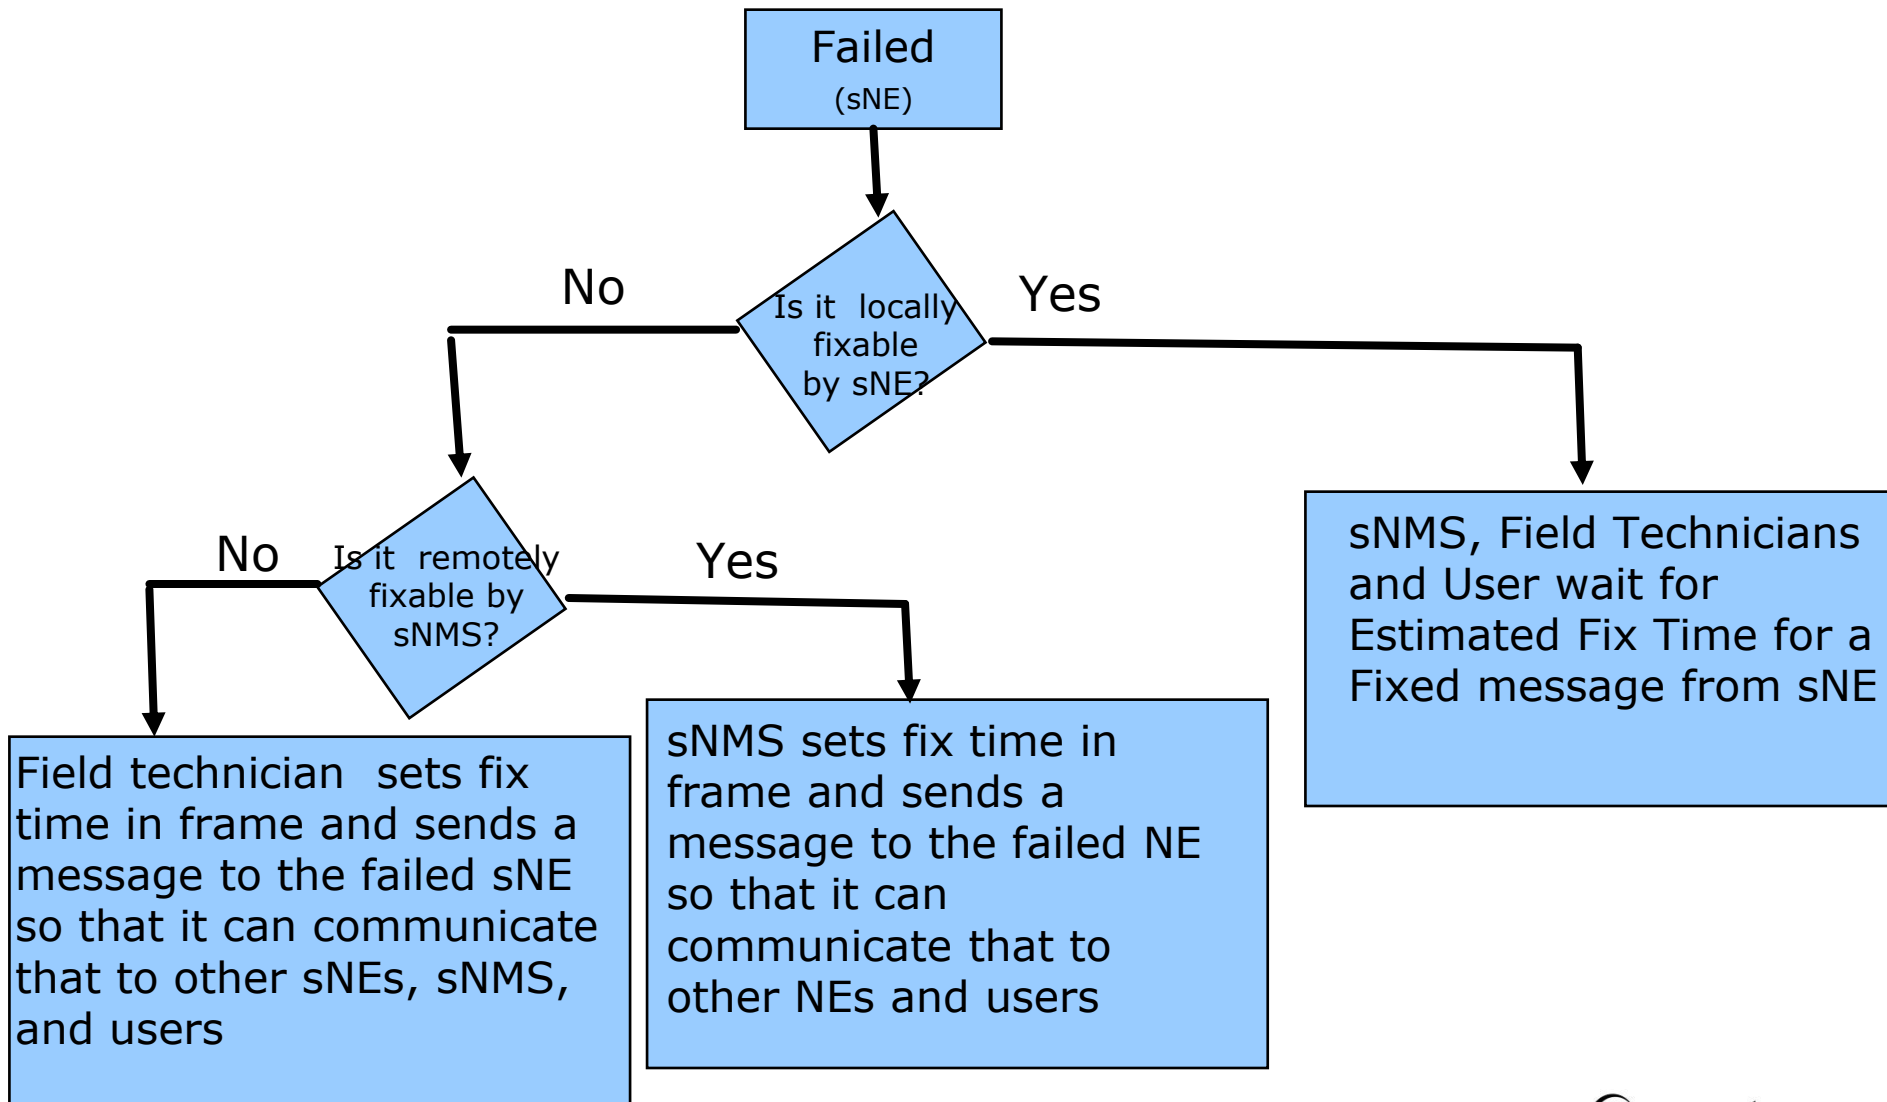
Failed
(sNE)

No

Is it locally fixable by sNE?

Yes

No

Is it remotely fixable by sNMS?

Yes

sNMS, Field Technicians and User wait for Estimated Fix Time for a Fixed message from sNE

Field technician sets fix time in frame and sends a message to the failed sNE so that it can communicate that to other sNEs, sNMS, and users

sNMS sets fix time in frame and sends a message to the failed NE so that it can communicate that to other NEs and users